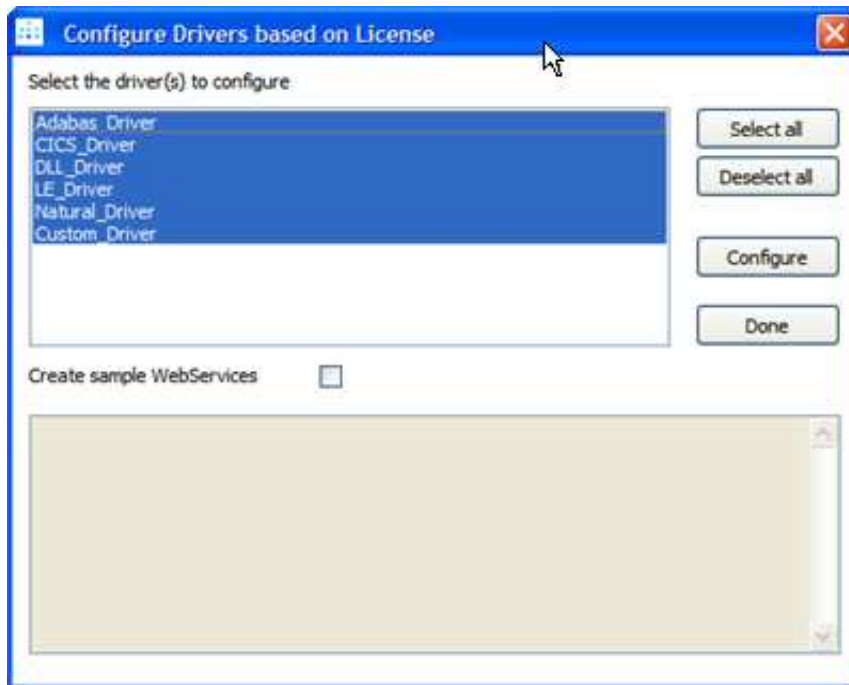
Configure Drivers based on License

Select the driver(s) to configure

Adabas_Driver
CICS_Driver
DLL_Driver
LE_Driver
Natural_Driver
Custom_Driver

Select all

Deselect all

Configure

Done

Create sample WebServices